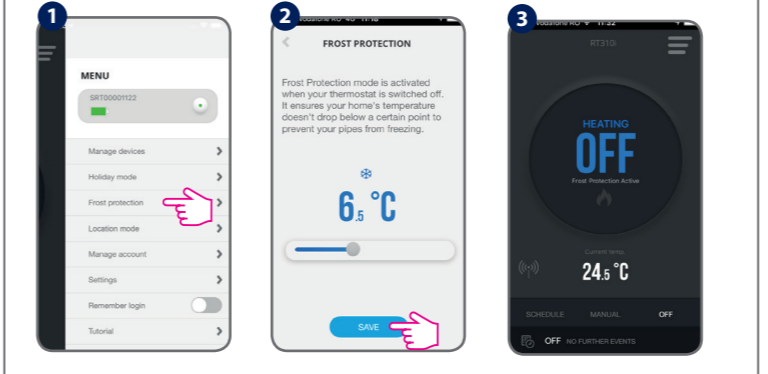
1

MENU

SRT00001122

Manage devices

Holiday mode

Frost protection

Location mode

Manage account

Settings

Remember login

Tutorial

2

Vodafone RO 11:48

FROST PROTECTION

Frost Protection mode is activated when your thermostat is switched off. It ensures your home's temperature doesn't drop below a certain point to prevent your pipes from freezing.

6.5 °C

SAVE

3

Vodafone RO 11:52

RT310i

HEATING

OFF

Frost Protection Active

Current temp

24.5 °C

SCHEDULE

MANUAL

OFF

OFF NO FURTHER EVENTS